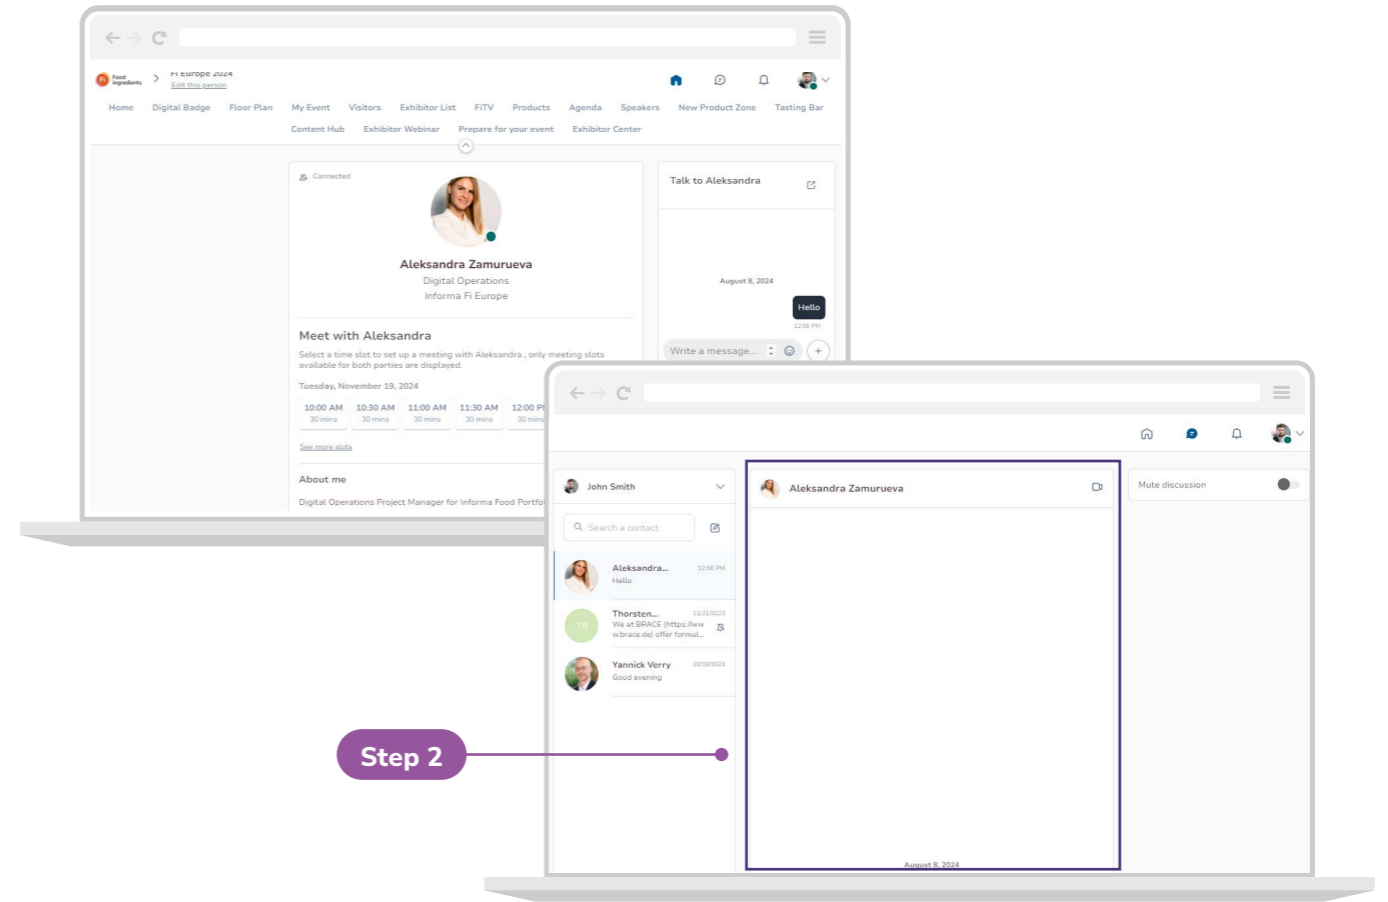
Food Ingredients > Fi Europe 2024
Edit this person

Home Digital Badge Floor Plan My Event Visitors Exhibitor List FiTV Products Agenda Speakers New Product Zone Tasting Bar
Content Hub Exhibitor Webinar Prepare for your event Exhibitor Center

Connected

Aleksandra Zamurueva
Digital Operations
Informa Fi Europe

Meet with Aleksandra
Select a time slot to set up a meeting with Aleksandra , only meeting slots available for both parties are displayed.
Tuesday, November 19, 2024

| 10:00 AM 30 mins | 10:30 AM 30 mins | 11:00 AM 30 mins | 11:30 AM 30 mins | 12:00 P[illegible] 30 mins |

See more slots

About me
Digital Operations Project Manager for Informa Food Portfo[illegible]

Talk to Aleksandra
August 8, 2024
Hello
12:56 PM
Write a message...

John Smith
Search a contact
Aleksandra... 12:56 PM
Hello
TB Thorsten... 11/21/2023
We at BRACE (https://www.brace.de) offer formul...
Yannick Verry 03/19/2023
Good evening

Aleksandra Zamurueva
August 8, 2024

Mute discussion

Step 2